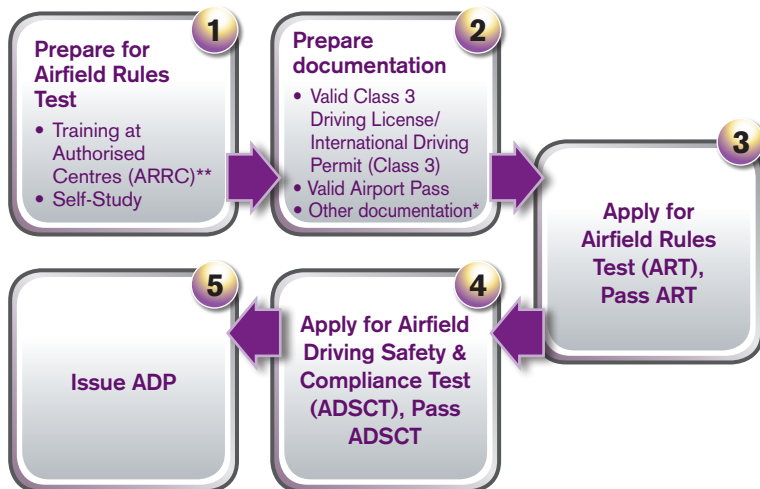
1

Prepare for Airfield Rules Test

• Training at Authorised Centres (ARRC)**
• Self-Study

2

Prepare documentation

• Valid Class 3 Driving License/ International Driving Permit (Class 3)
• Valid Airport Pass
• Other documentation*

3

Apply for Airfield Rules Test (ART), Pass ART

4

Apply for Airfield Driving Safety & Compliance Test (ADSCT), Pass ADSCT

5

Issue ADP